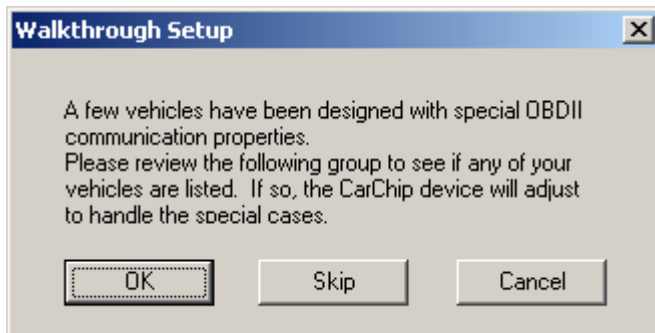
Walkthrough Setup

A few vehicles have been designed with special OBDII communication properties.
Please review the following group to see if any of your vehicles are listed. If so, the CarChip device will adjust to handle the special cases.

OK
Skip
Cancel